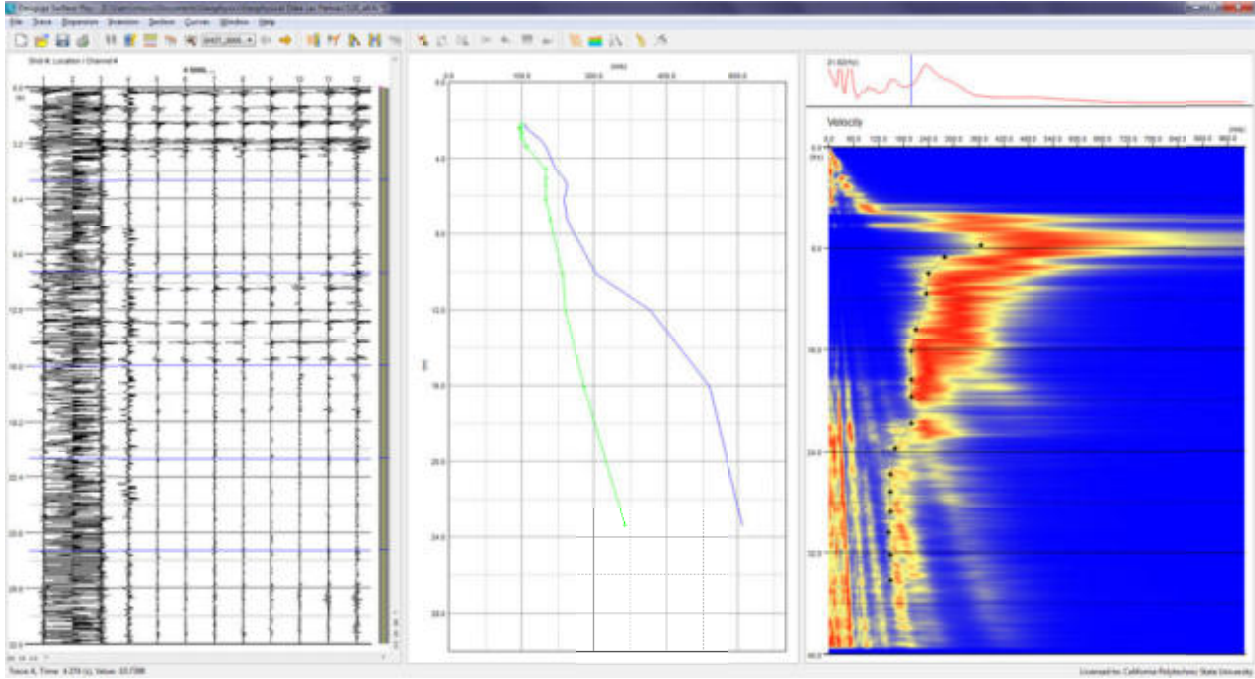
File Trace Dispersion Inversion Section Curves Window Help

Velocity

0.0
100.0
200.0
300.0
400.0
500.0

4.0
8.0
12.0
16.0
20.0
24.0
28.0

Trace 4, Time: 4.374 (s), Value: 33.7398

Licensed to: California Polytechnic State University